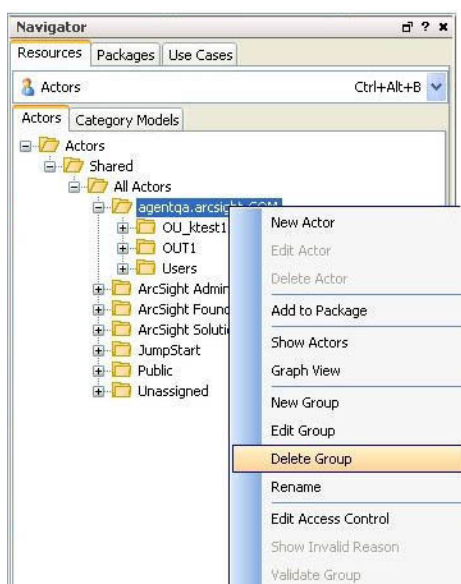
Navigator

? ×

Resources Packages Use Cases

Actors Ctrl+Alt+B

Actors Category Models

Actors
Shared
All Actors
agentqa.arcsight.COM
OU_ktest1
OUT1
Users
ArcSight Admin
ArcSight Found
ArcSight Soluti
JumpStart
Public
Unassigned

New Actor
Edit Actor
Delete Actor
Add to Package
Show Actors
Graph View
New Group
Edit Group
Delete Group
Rename
Edit Access Control
Show Invalid Reason
Validate Group